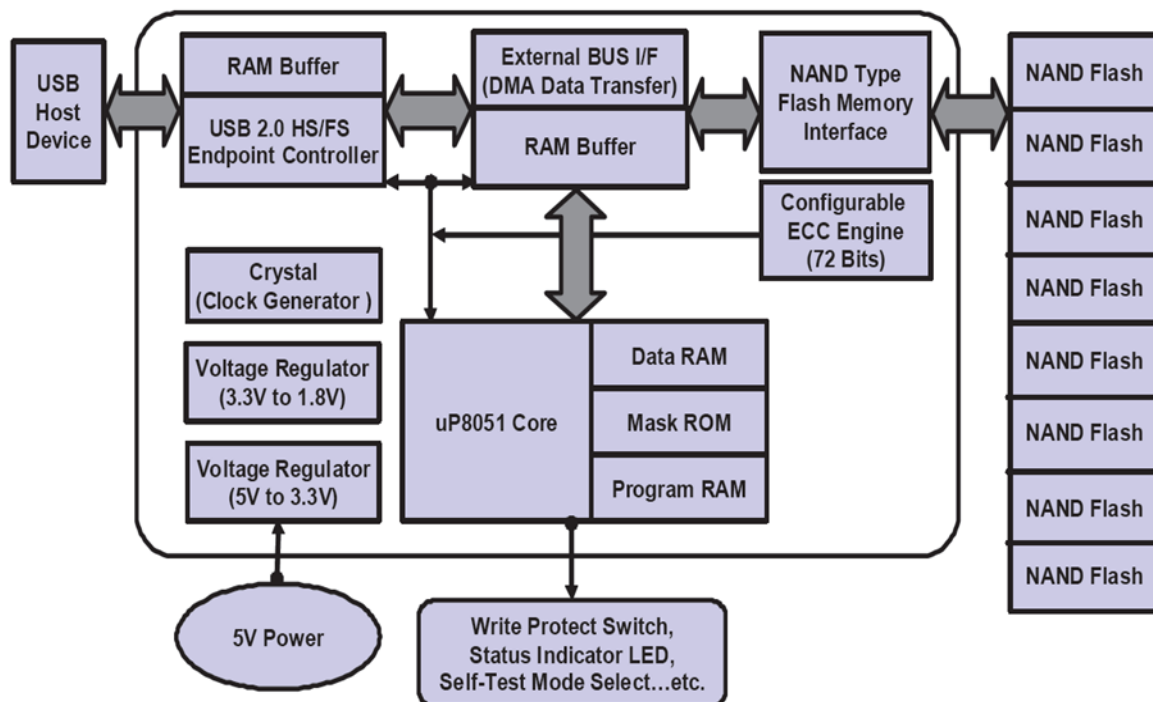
USB Host Device

RAM Buffer

USB 2.0 HS/FS Endpoint Controller

External BUS I/F (DMA Data Transfer)

RAM Buffer

NAND Type Flash Memory Interface

NAND Flash

NAND Flash

NAND Flash

NAND Flash

NAND Flash

NAND Flash

NAND Flash

NAND Flash

Configurable ECC Engine (72 Bits)

Crystal (Clock Generator )

Voltage Regulator (3.3V to 1.8V)

Voltage Regulator (5V to 3.3V)

uP8051 Core

Data RAM

Mask ROM

Program RAM

5V Power

Write Protect Switch, Status Indicator LED, Self-Test Mode Select…etc.